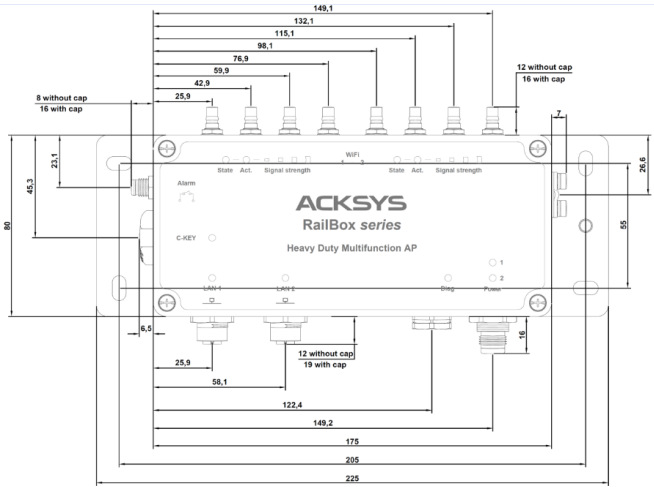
149,1
132,1
115,1
98,1
76,9
59,9
42,9
25,9
12 without cap
16 with cap
8 without cap
16 with cap
7
WIFI
1 2
State Act. Signal strength
State Act. Signal strength
23,1
45,3
80
26,6
55
Alarm
ACKSYS
RailBox series
C-KEY
Heavy Duty Multifunction AP
1
2
LAN 1
LAN 2
Diag
Power
6,5
16
25,9
12 without cap
19 with cap
58,1
122,4
149,2
175
205
225